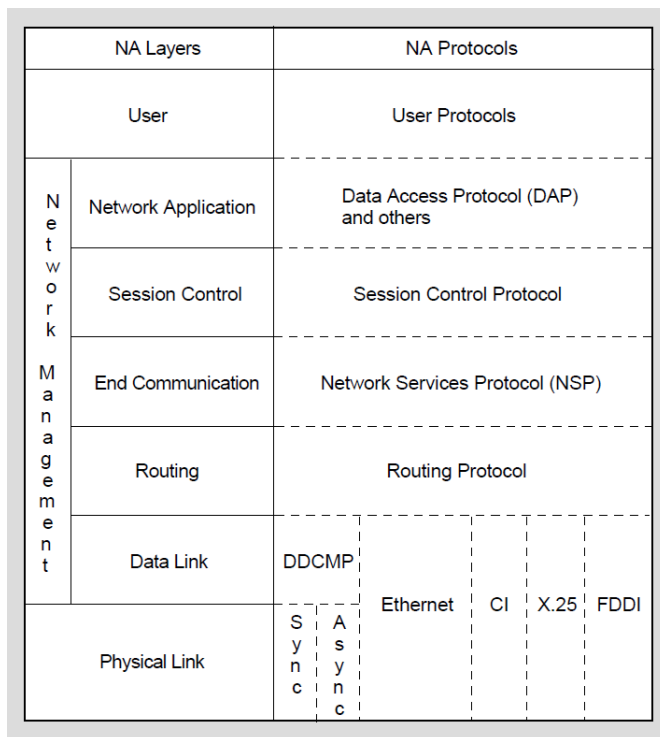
| NA Layers | | NA Protocols | | | | | |
|---|---|---|---|---|---|---|---|
| User | | User Protocols | | | | | |
| Network Management | Network Application | Data Access Protocol (DAP) and others | | | | | |
| | Session Control | Session Control Protocol | | | | | |
| | End Communication | Network Services Protocol (NSP) | | | | | |
| | Routing | Routing Protocol | | | | | |
| | Data Link | DDCMP | | Ethernet | CI | X.25 | FDDI |
| Physical Link | | Sync | Async | | | | |